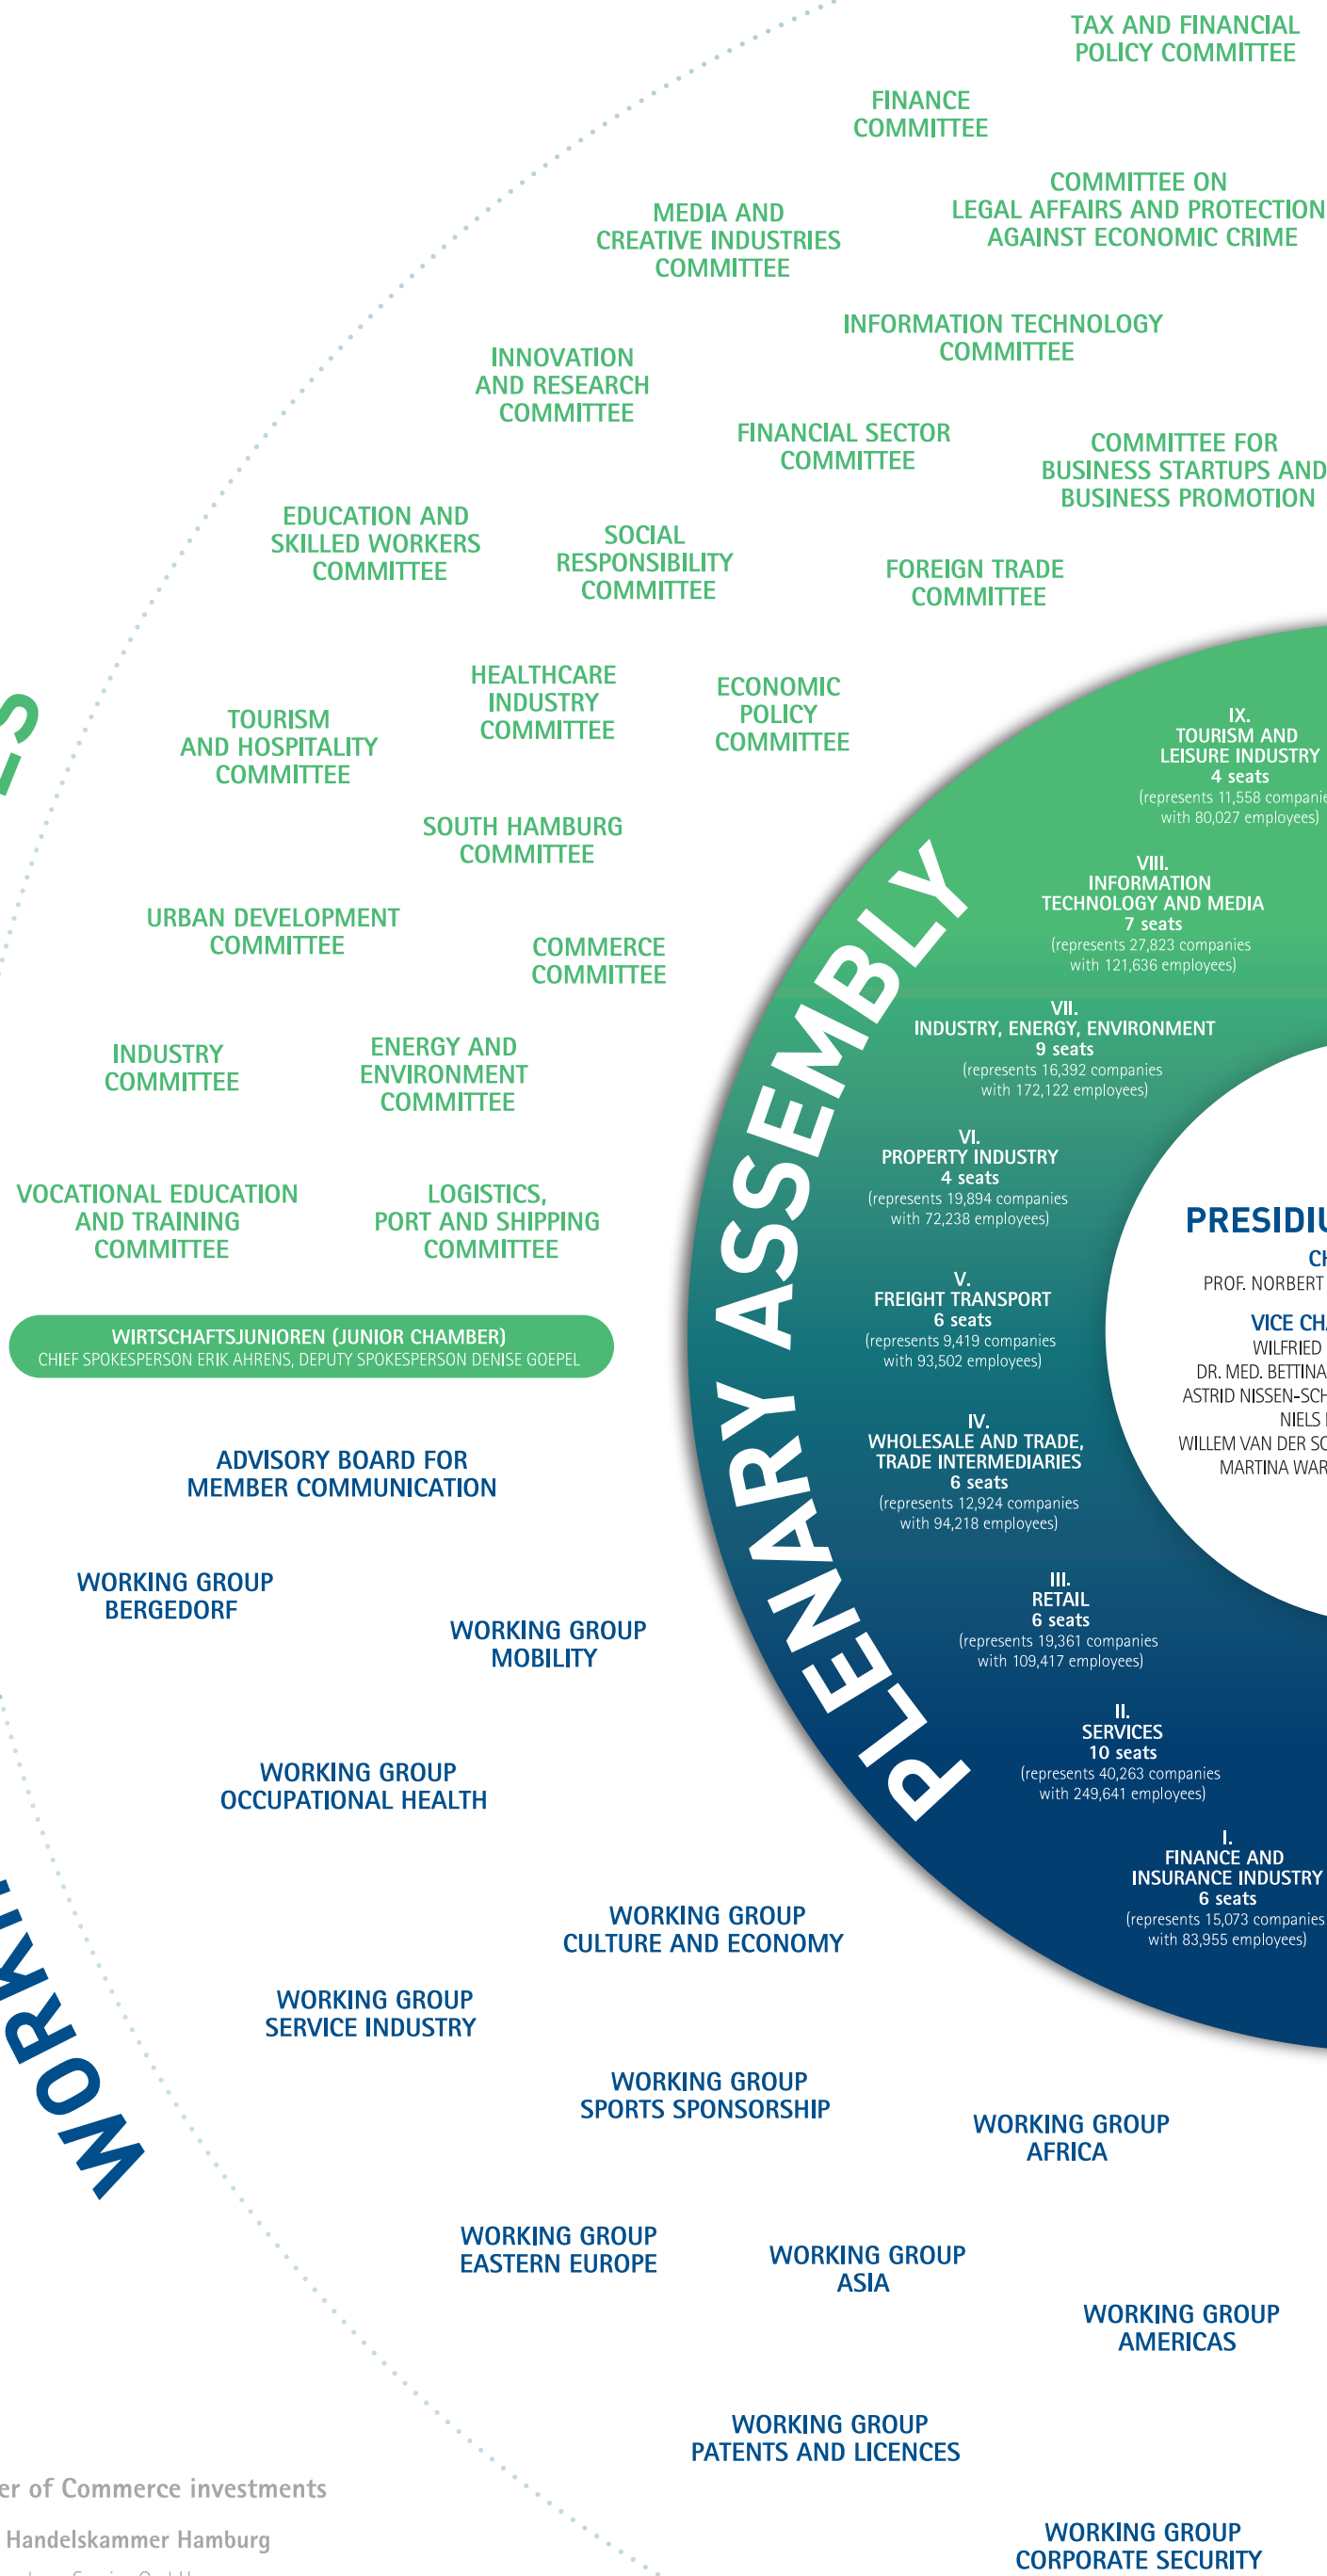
TAX AND FINANCIAL POLICY COMMITTEE

FINANCE COMMITTEE

COMMITTEE ON LEGAL AFFAIRS AND PROTECTION AGAINST ECONOMIC CRIME

MEDIA AND CREATIVE INDUSTRIES COMMITTEE

INFORMATION TECHNOLOGY COMMITTEE

INNOVATION AND RESEARCH COMMITTEE

FINANCIAL SECTOR COMMITTEE

COMMITTEE FOR BUSINESS STARTUPS AND BUSINESS PROMOTION

EDUCATION AND SKILLED WORKERS COMMITTEE

SOCIAL RESPONSIBILITY COMMITTEE

FOREIGN TRADE COMMITTEE

HEALTHCARE INDUSTRY COMMITTEE

ECONOMIC POLICY COMMITTEE

TOURISM AND HOSPITALITY COMMITTEE

SOUTH HAMBURG COMMITTEE

URBAN DEVELOPMENT COMMITTEE

COMMERCE COMMITTEE

INDUSTRY COMMITTEE

ENERGY AND ENVIRONMENT COMMITTEE

VOCATIONAL EDUCATION AND TRAINING COMMITTEE

LOGISTICS, PORT AND SHIPPING COMMITTEE

WIRTSCHAFTSJUNIOREN (JUNIOR CHAMBER)
CHIEF SPOKESPERSON ERIK AHRENS, DEPUTY SPOKESPERSON DENISE GOEPEL

ADVISORY BOARD FOR MEMBER COMMUNICATION

WORKING GROUP BERGEDORF

WORKING GROUP MOBILITY

WORKING GROUP OCCUPATIONAL HEALTH

WORKING GROUP CULTURE AND ECONOMY

WORKING GROUP SERVICE INDUSTRY

WORKING GROUP SPORTS SPONSORSHIP

WORKING GROUP AFRICA

WORKING GROUP EASTERN EUROPE

WORKING GROUP ASIA

WORKING GROUP AMERICAS

WORKING GROUP PATENTS AND LICENCES

WORKING GROUP CORPORATE SECURITY

WORKI

PLENARY ASSEMBLY

IX.
TOURISM AND LEISURE INDUSTRY
4 seats
(represents 11,558 compani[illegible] with 80,027 employees)

VIII.
INFORMATION TECHNOLOGY AND MEDIA
7 seats
(represents 27,823 companies with 121,636 employees)

VII.
INDUSTRY, ENERGY, ENVIRONMENT
9 seats
(represents 16,392 companies with 172,122 employees)

VI.
PROPERTY INDUSTRY
4 seats
(represents 19,894 companies with 72,238 employees)

V.
FREIGHT TRANSPORT
6 seats
(represents 9,419 companies with 93,502 employees)

IV.
WHOLESALE AND TRADE, TRADE INTERMEDIARIES
6 seats
(represents 12,924 companies with 94,218 employees)

III.
RETAIL
6 seats
(represents 19,361 companies with 109,417 employees)

II.
SERVICES
10 seats
(represents 40,263 companies with 249,641 employees)

I.
FINANCE AND INSURANCE INDUSTRY
6 seats
(represents 15,073 companies with 83,955 employees)

PRESIDI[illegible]
CH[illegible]
PROF. NORBERT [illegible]
VICE CH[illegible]
WILFRIED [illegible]
DR. MED. BETTINA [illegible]
ASTRID NISSEN-SCH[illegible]
NIELS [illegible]
WILLEM VAN DER SC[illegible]
MARTINA WAR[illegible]

er of Commerce investments
Handelskammer Hamburg